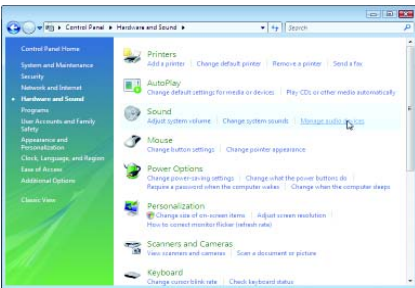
Control Panel ▸ Hardware and Sound ▸
Search

Control Panel Home
System and Maintenance
Security
Network and Internet
Hardware and Sound
Programs
User Accounts and Family Safety
Appearance and Personalization
Clock, Language, and Region
Ease of Access
Additional Options
Classic View

Printers
Add a printer | Change default printer | Remove a printer | Send a fax

AutoPlay
Change default settings for media or devices | Play CDs or other media automatically

Sound
Adjust system volume | Change system sounds | Manage audio devices

Mouse
Change button settings | Change pointer appearance

Power Options
Change power-saving settings | Change what the power buttons do
Require a password when the computer wakes | Change when the computer sleeps

Personalization
Change size of on-screen items | Adjust screen resolution
How to correct monitor flicker (refresh rate)

Scanners and Cameras
View scanners and cameras | Scan a document or picture

Keyboard
Change cursor blink rate | Check keyboard status